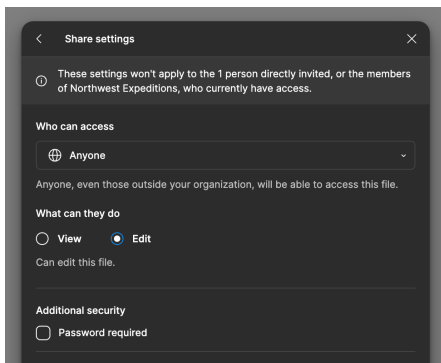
Share settings

These settings won't apply to the 1 person directly invited, or the members of Northwest Expeditions, who currently have access.

Who can access

Anyone

Anyone, even those outside your organization, will be able to access this file.

What can they do

View

Edit

Can edit this file.

Additional security

Password required